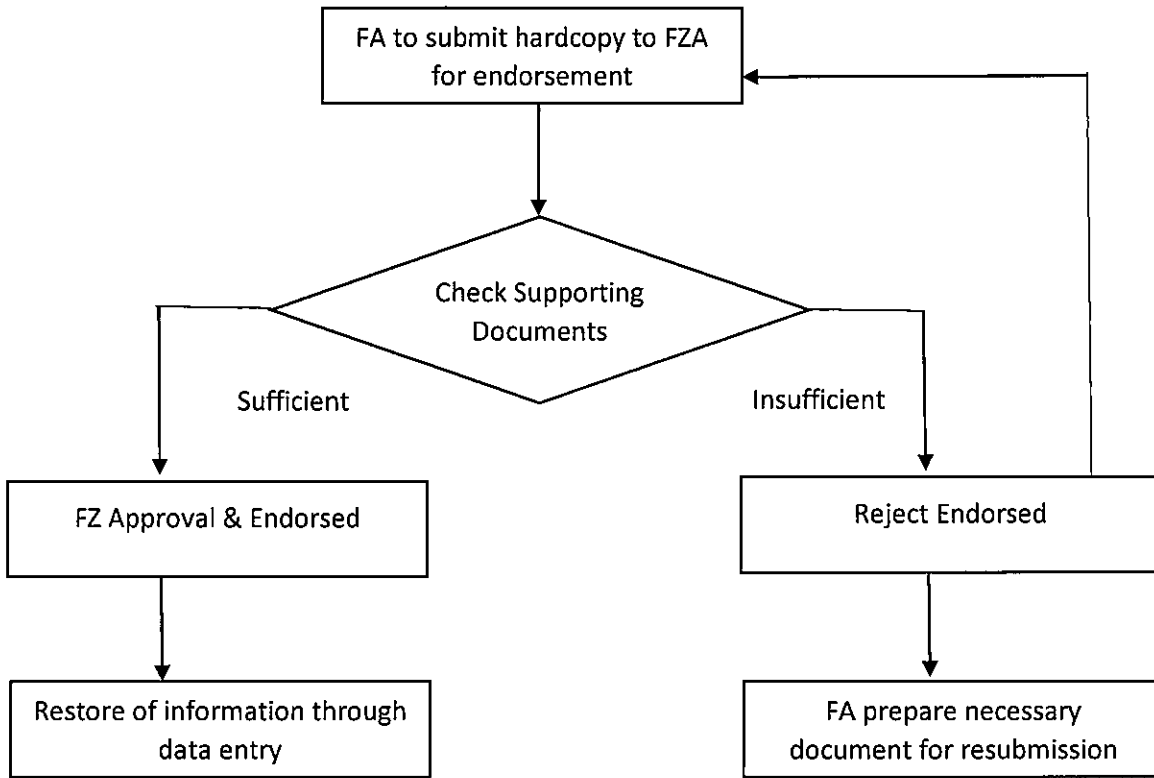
FA to submit hardcopy to FZA for endorsement

Check Supporting Documents

Sufficient

Insufficient

FZ Approval & Endorsed

Reject Endorsed

Restore of information through data entry

FA prepare necessary document for resubmission